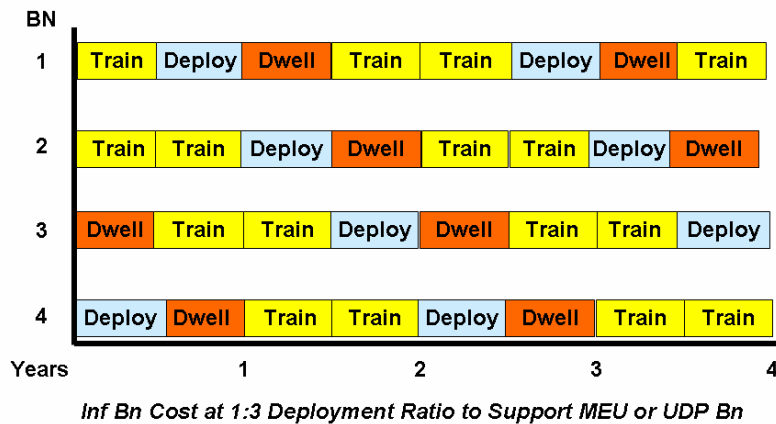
BN

| | | | | | | | | |
|---|---|---|---|---|---|---|---|---|
| 1 | Train | Deploy | Dwell | Train | Train | Deploy | Dwell | Train |
| 2 | Train | Train | Deploy | Dwell | Train | Train | Deploy | Dwell |
| 3 | Dwell | Train | Train | Deploy | Dwell | Train | Train | Deploy |
| 4 | Deploy | Dwell | Train | Train | Deploy | Dwell | Train | Train |

Years 1 2 3 4

Inf Bn Cost at 1:3 Deployment Ratio to Support MEU or UDP Bn